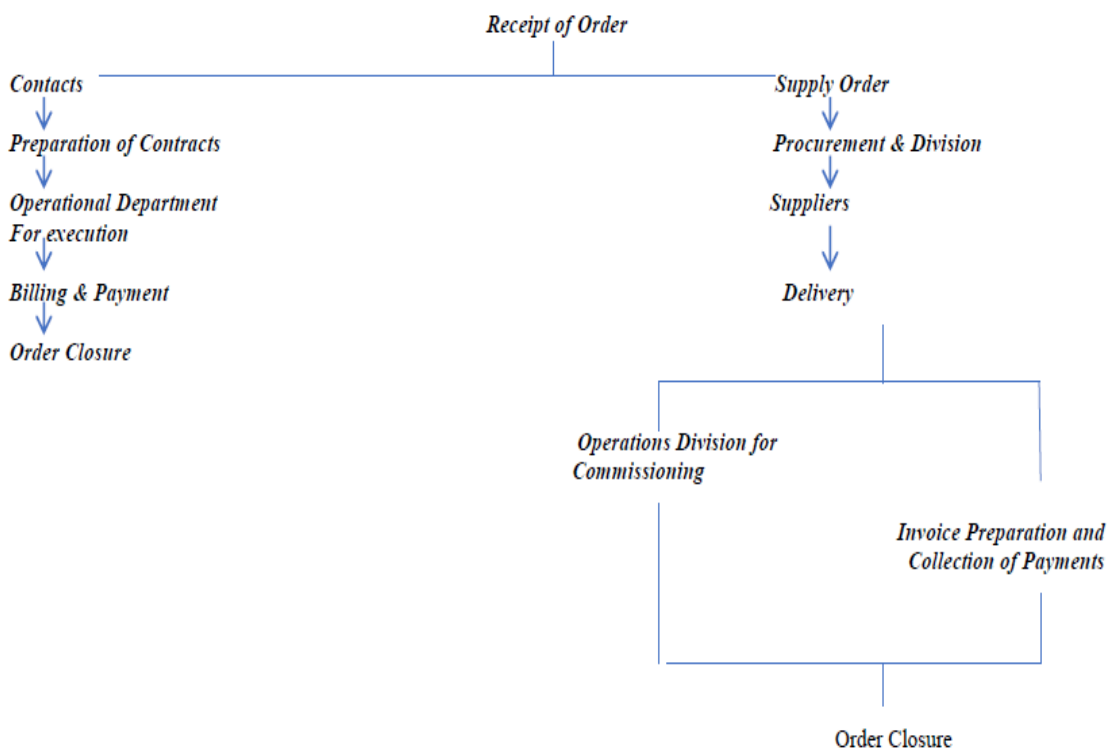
Receipt of Order

Contacts

Preparation of Contracts

Operational Department For execution

Billing & Payment

Order Closure

Supply Order

Procurement & Division

Suppliers

Delivery

Operations Division for Commissioning

Invoice Preparation and Collection of Payments

Order Closure